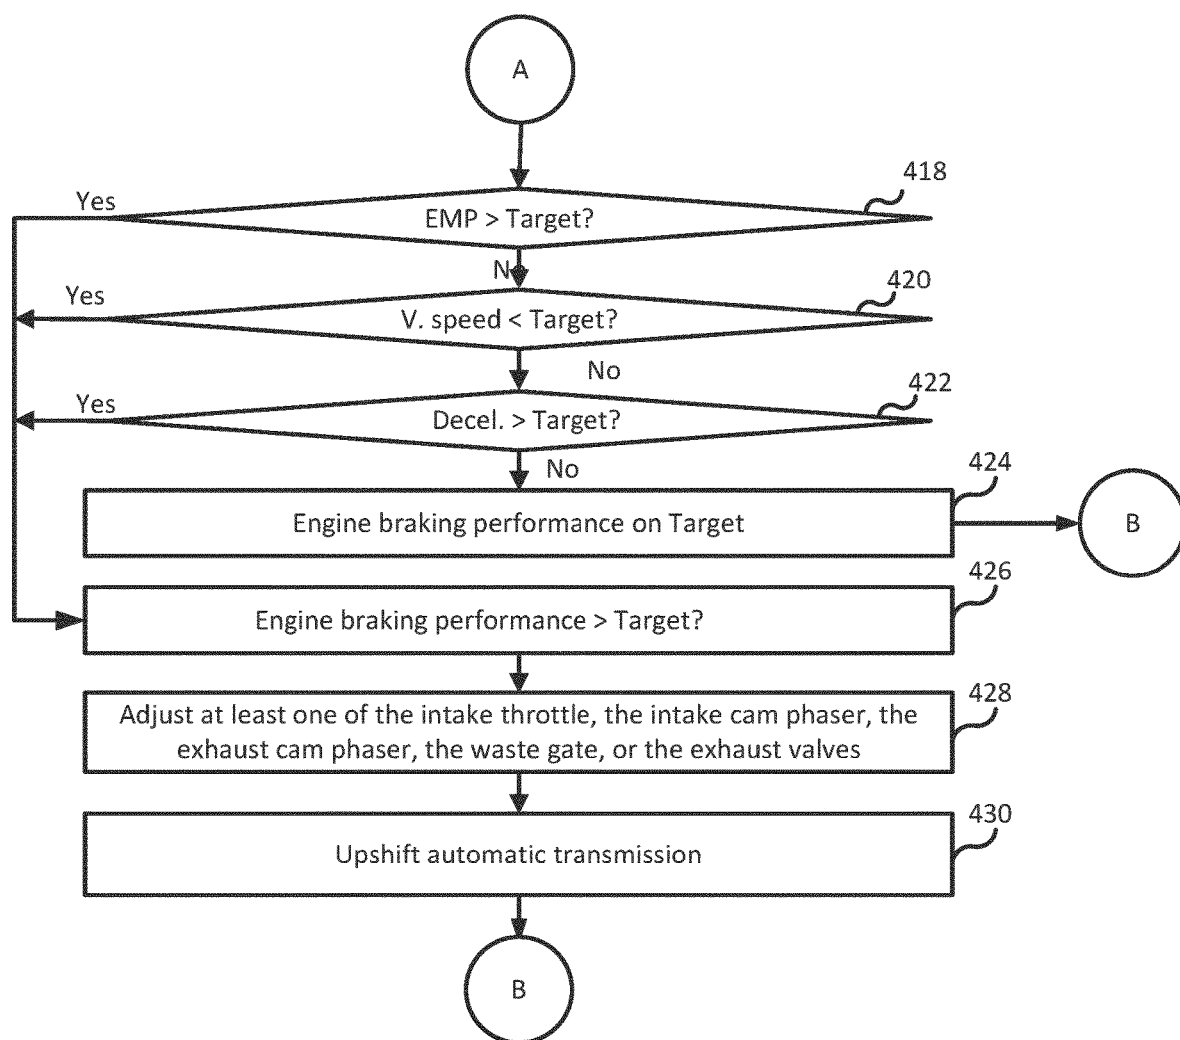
A

418

Yes

EMP > Target?

No

420

Yes

V. speed < Target?

No

422

Yes

Decel. > Target?

No

424

Engine braking performance on Target

B

426

Engine braking performance > Target?

428

Adjust at least one of the intake throttle, the intake cam phaser, the exhaust cam phaser, the waste gate, or the exhaust valves

430

Upshift automatic transmission

B